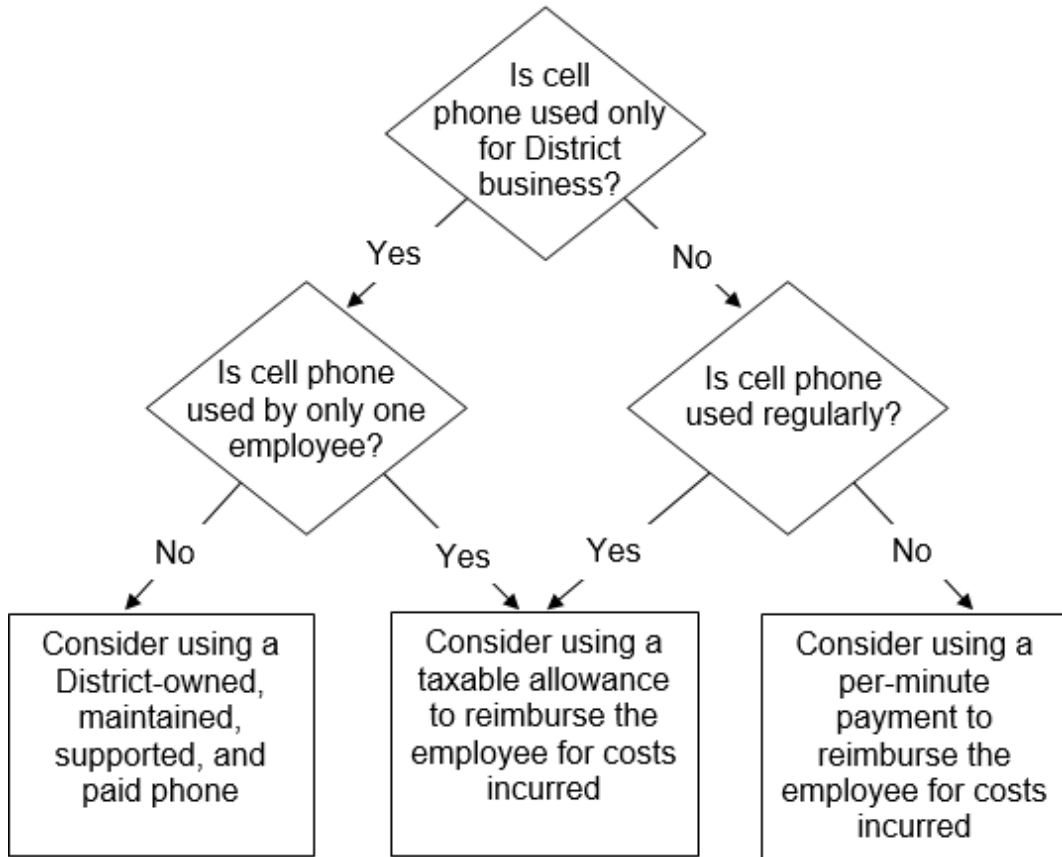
Is cell phone used only for District business?

Yes

No

Is cell phone used by only one employee?

Is cell phone used regularly?

No

Yes

Yes

No

Consider using a District-owned, maintained, supported, and paid phone

Consider using a taxable allowance to reimburse the employee for costs incurred

Consider using a per-minute payment to reimburse the employee for costs incurred